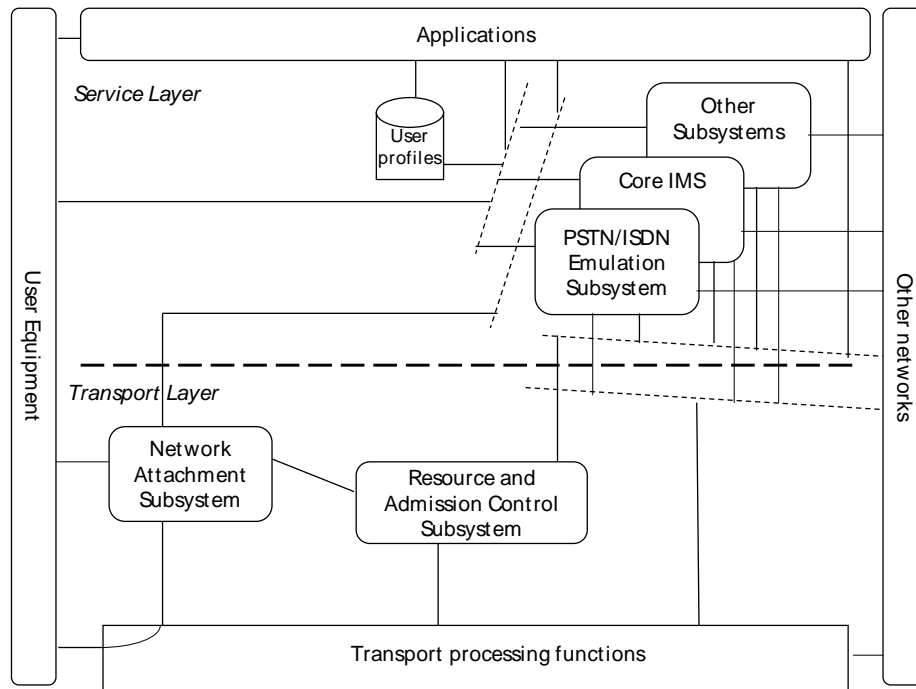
Applications

Service Layer

User profiles

Other Subsystems

Core IMS

PSTN/ISDN Emulation Subsystem

User Equipment

Other networks

Transport Layer

Network Attachment Subsystem

Resource and Admission Control Subsystem

Transport processing functions